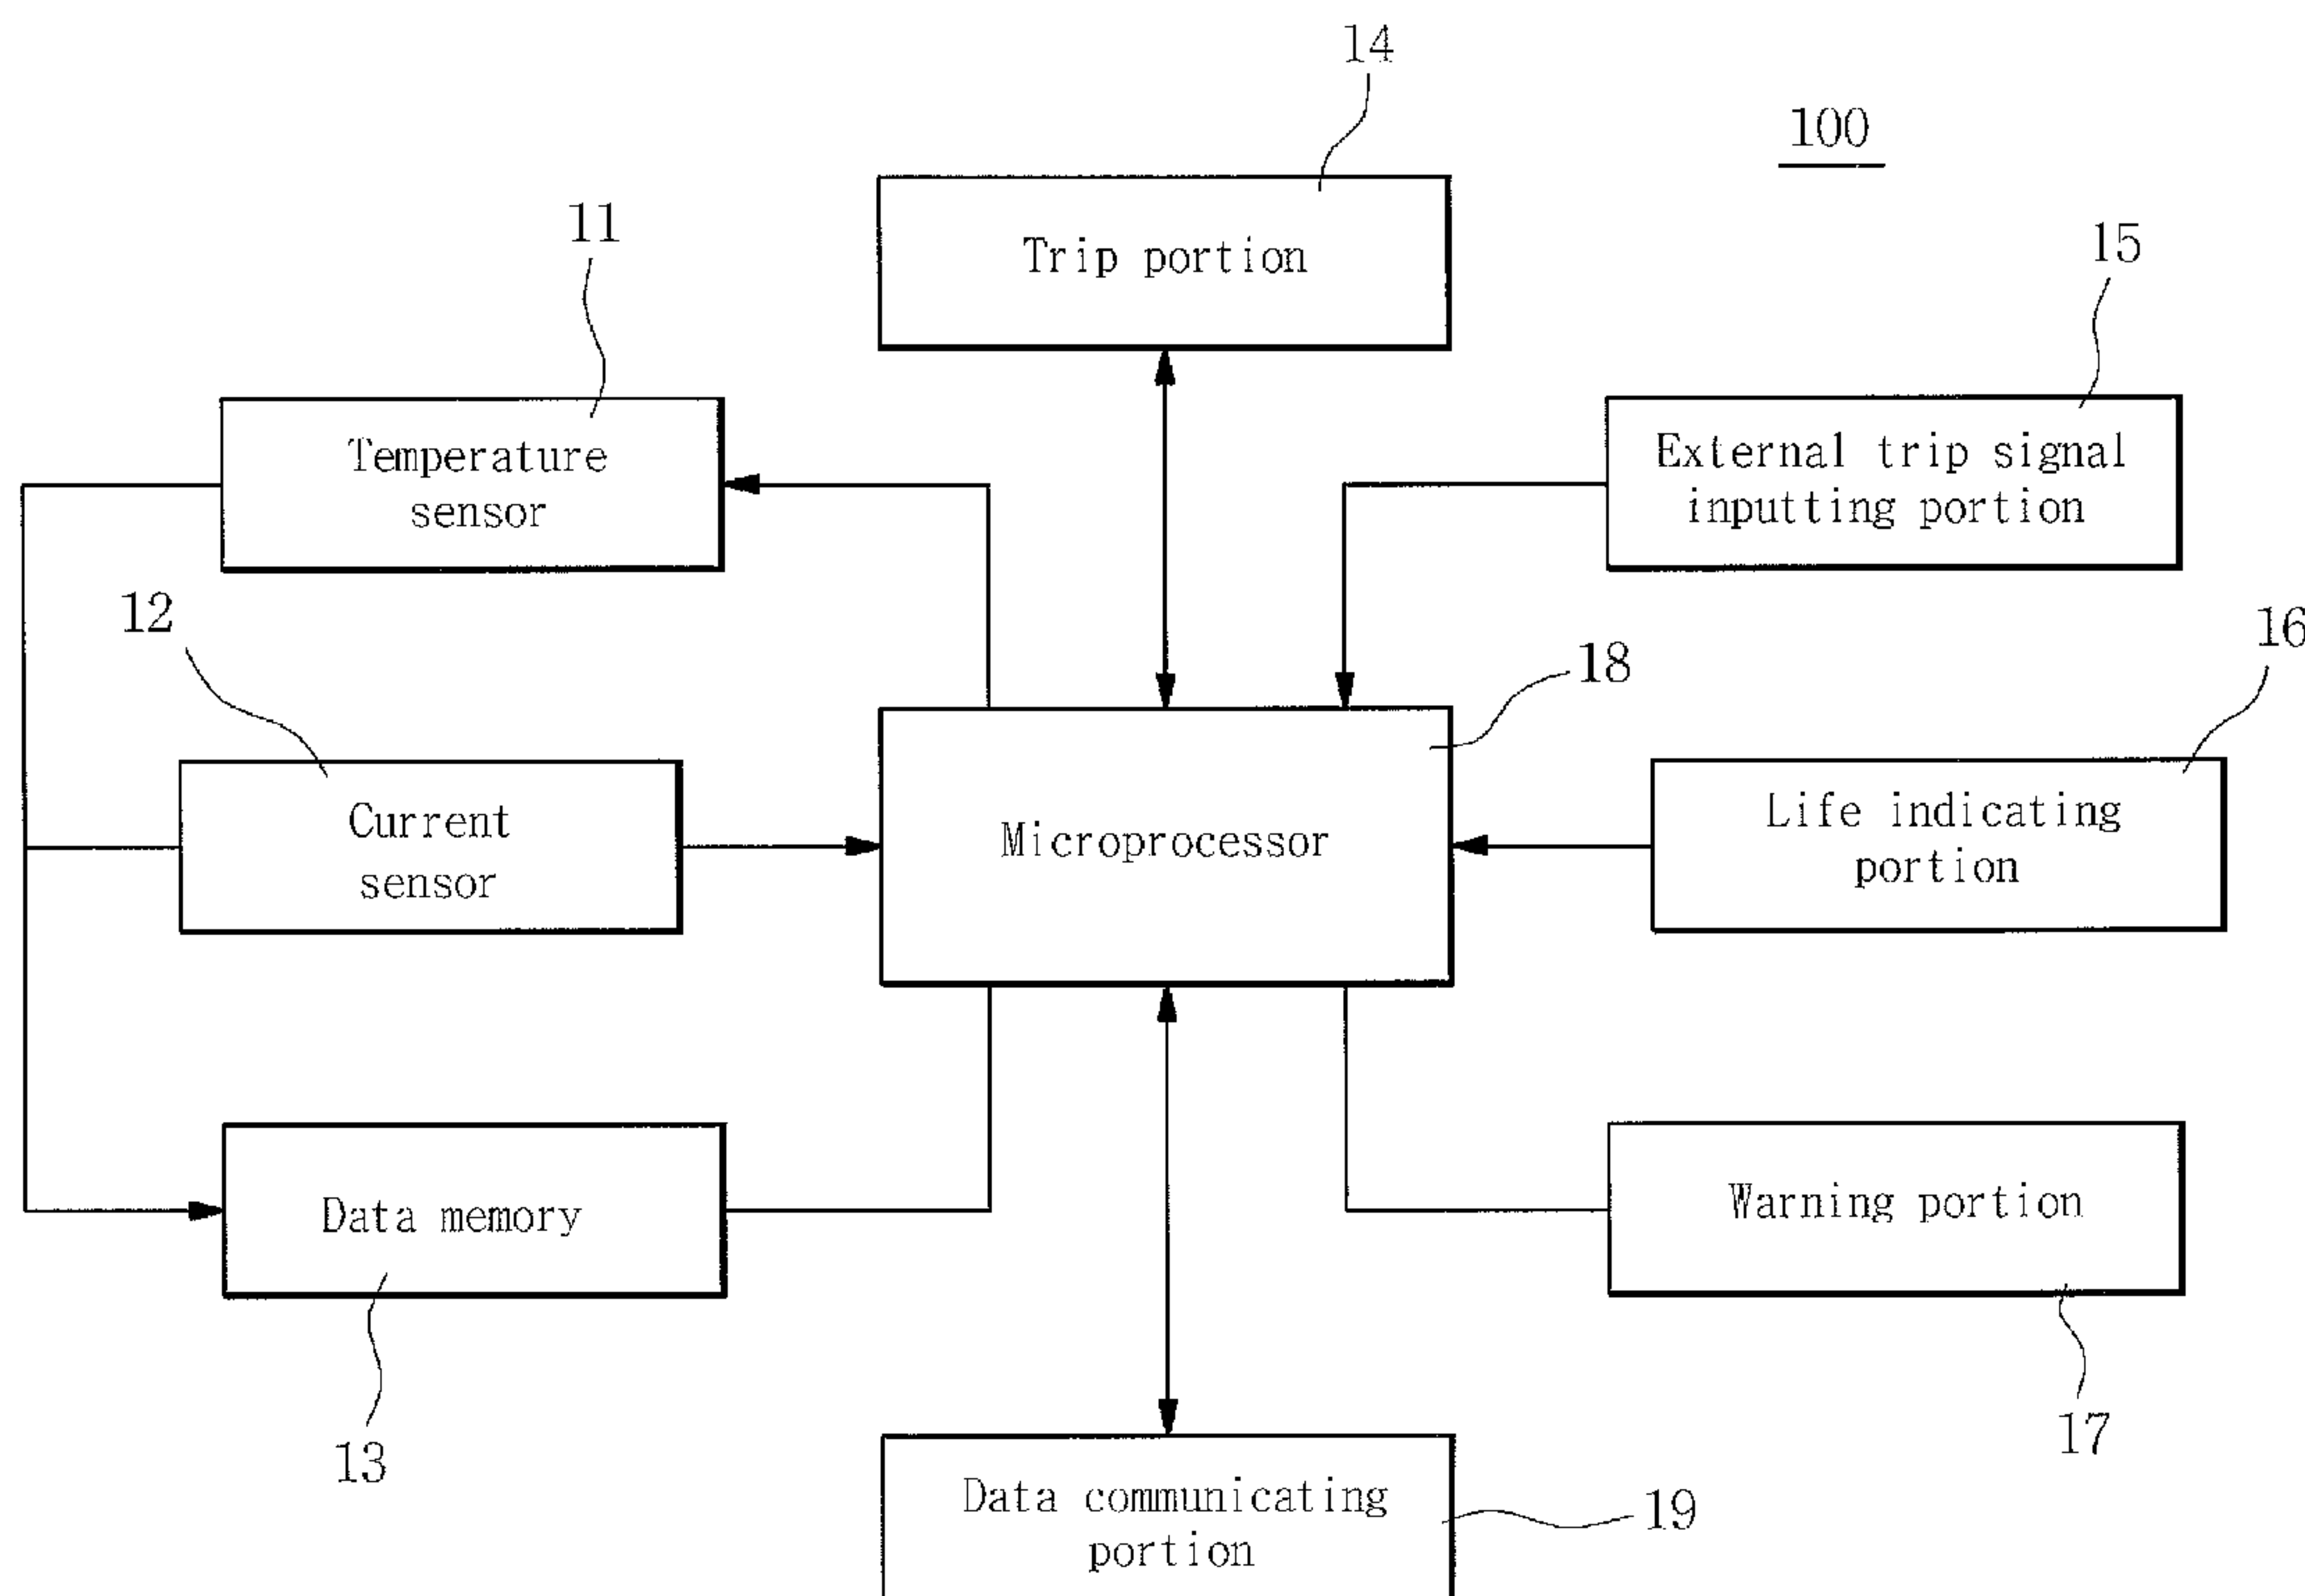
14

100

Trip portion

11

15

Temperature sensor

External trip signal inputting portion

12

16

18

Current sensor

Microprocessor

Life indicating portion

Data memory

Warning portion

13

17

Data communicating portion

19